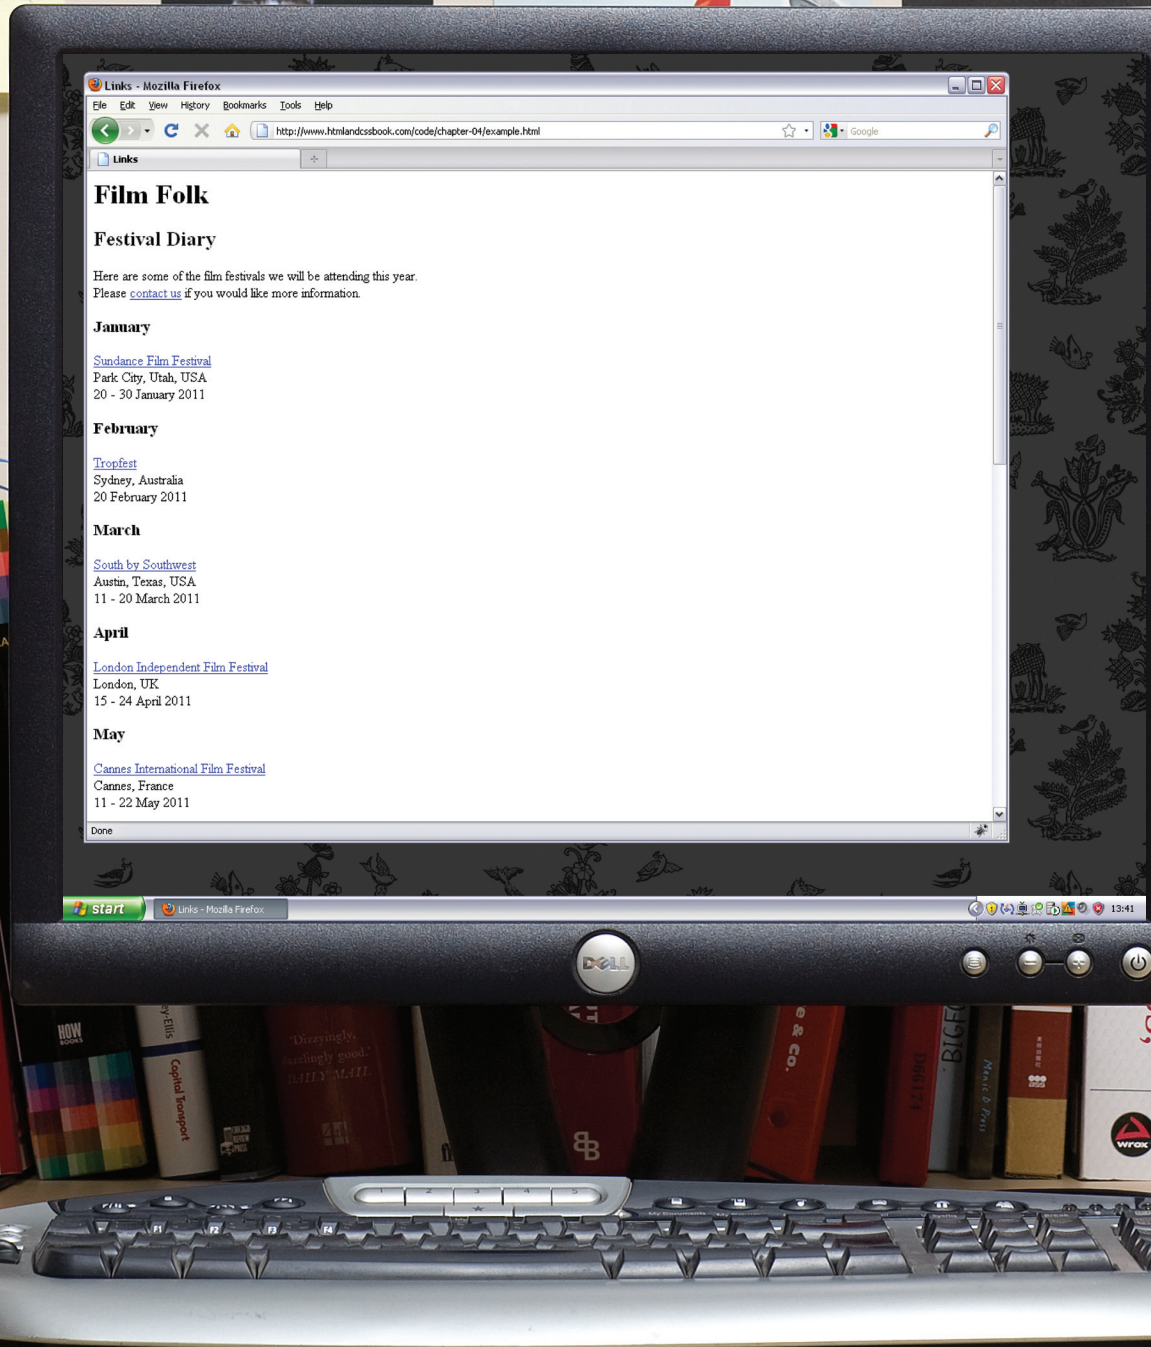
Links - Mozilla Firefox

File Edit View History Bookmarks Tools Help

http://www.htmlandcssbook.com/code/chapter-04/example.html

Google

Links

# Film Folk

## Festival Diary

Here are some of the film festivals we will be attending this year.
Please contact us if you would like more information.

### January

Sundance Film Festival
Park City, Utah, USA
20 - 30 January 2011

### February

Tropfest
Sydney, Australia
20 February 2011

### March

South by Southwest
Austin, Texas, USA
11 - 20 March 2011

### April

London Independent Film Festival
London, UK
15 - 24 April 2011

### May

Cannes International Film Festival
Cannes, France
11 - 22 May 2011

Done

start

Links - Mozilla Firefox

13:41

DELL

HOW BOOKS

Capital Transport

'Dizzyingly, startlingly good.' DAILY MAIL

BB

wrox